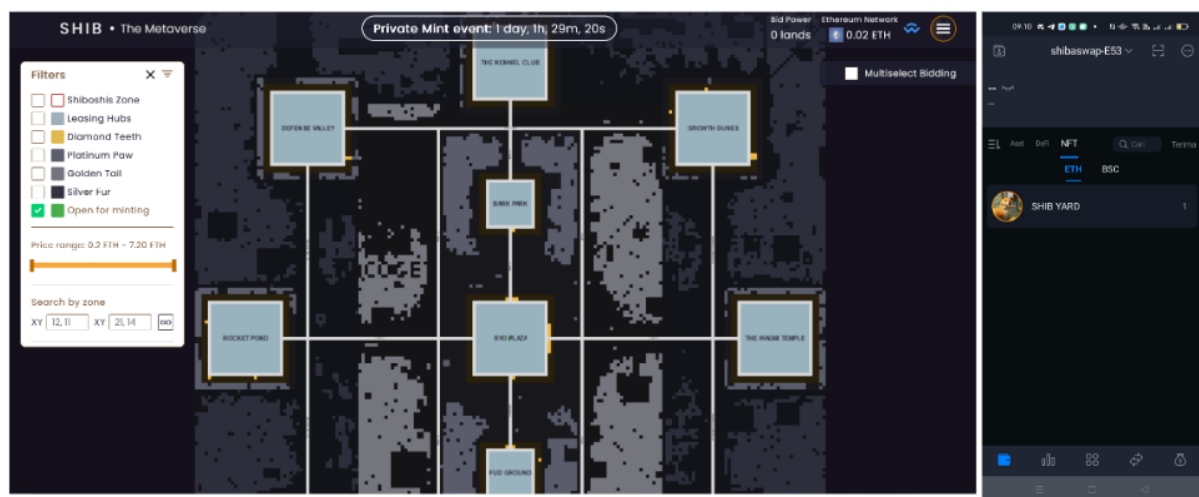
SHIB • The Metaverse

Private Mint event: 1 day, 1h, 29m, 20s

Bid Power
0 lands

Ethereum Network
0.02 ETH

Multiselect Bidding

Filters

Shiboshis Zone
Leasing Hubs
Diamond Teeth
Platinum Paw
Golden Tail
Silver Fur
Open for minting

Price range: 0.2 ETH - 7.20 ETH

Search by zone
XY 12, 11 XY 21, 14 GO

THE KENNEL CLUB
DEFENSE VALLEY
GROWTH DUNES
BARK PARK
ROCKET POND
RYO PLAZA
THE WAGMI TEMPLE
FUD GROUND

09.10

shibaswap-E53

Aset DeFi NFT Cari Terima

ETH BSC

SHIB YARD 1